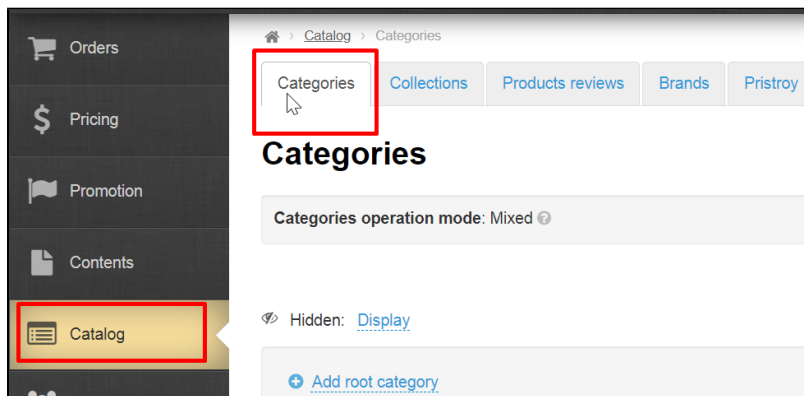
Orders

Pricing

Promotion

Contents

Catalog

Catalog › Categories

Categories | Collections | Products reviews | Brands | Pristroy

Categories

Categories operation mode: Mixed

Hidden: Display

Add root category